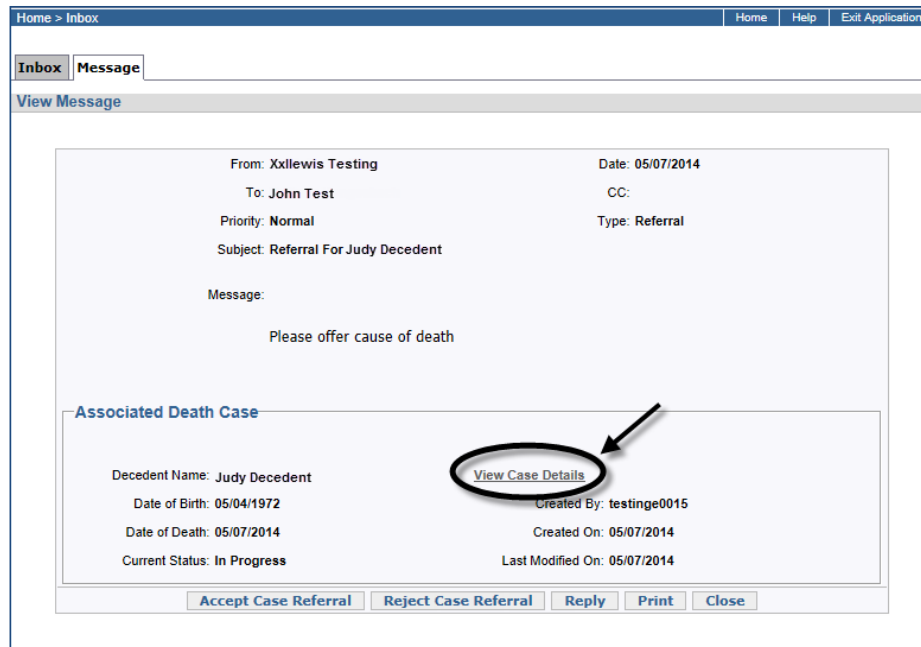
Home > Inbox

Home | Help | Exit Application

Inbox | Message

View Message

From: Xxllewis Testing

Date: 05/07/2014

To: John Test

CC:

Priority: Normal

Type: Referral

Subject: Referral For Judy Decedent

Message:

Please offer cause of death

Associated Death Case

Decedent Name: Judy Decedent

View Case Details

Date of Birth: 05/04/1972

Created By: testinge0015

Date of Death: 05/07/2014

Created On: 05/07/2014

Current Status: In Progress

Last Modified On: 05/07/2014

Accept Case Referral | Reject Case Referral | Reply | Print | Close